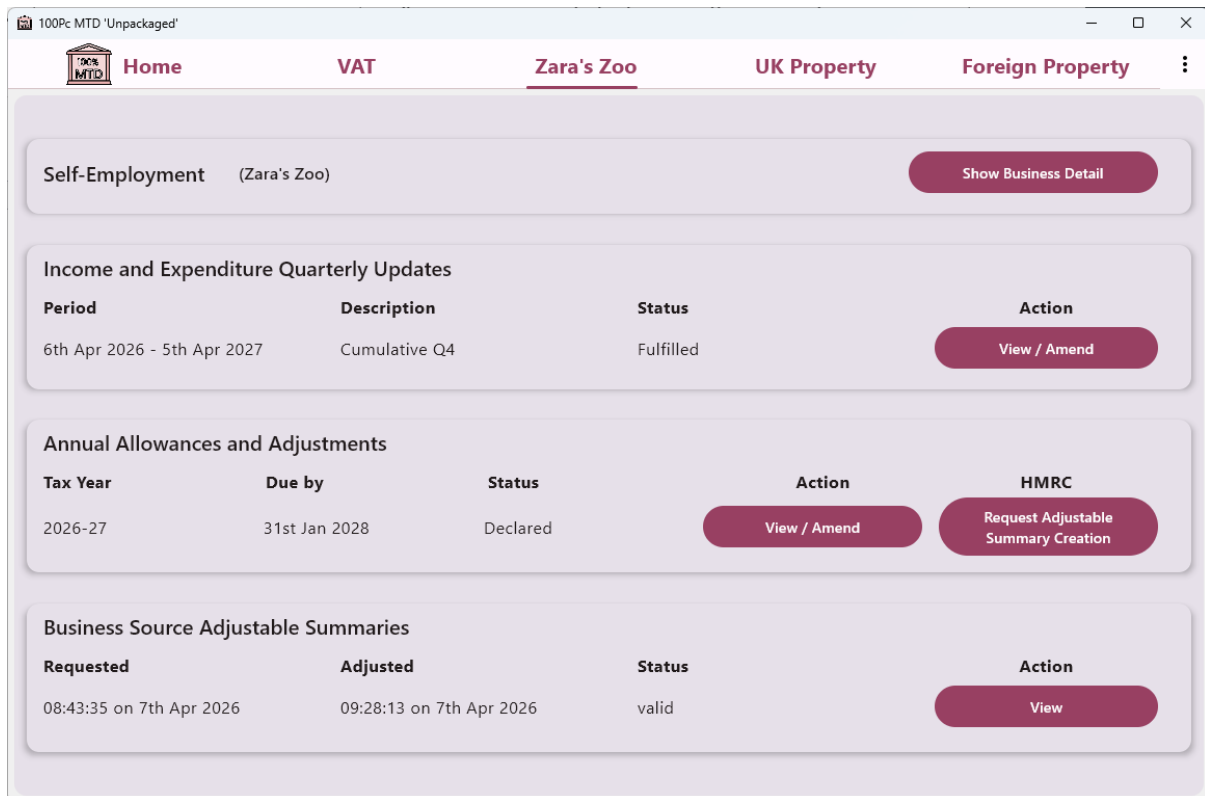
100Pc MTD 'Unpackaged'

100% MTD Home VAT Zara's Zoo UK Property Foreign Property

Self-Employment (Zara's Zoo) Show Business Detail

Income and Expenditure Quarterly Updates

| Period | Description | Status | Action |
|---|---|---|---|
| 6th Apr 2026 - 5th Apr 2027 | Cumulative Q4 | Fulfilled | View / Amend |

Annual Allowances and Adjustments

| Tax Year | Due by | Status | Action | HMRC |
|---|---|---|---|---|
| 2026-27 | 31st Jan 2028 | Declared | View / Amend | Request Adjustable Summary Creation |

Business Source Adjustable Summaries

| Requested | Adjusted | Status | Action |
|---|---|---|---|
| 08:43:35 on 7th Apr 2026 | 09:28:13 on 7th Apr 2026 | valid | View |